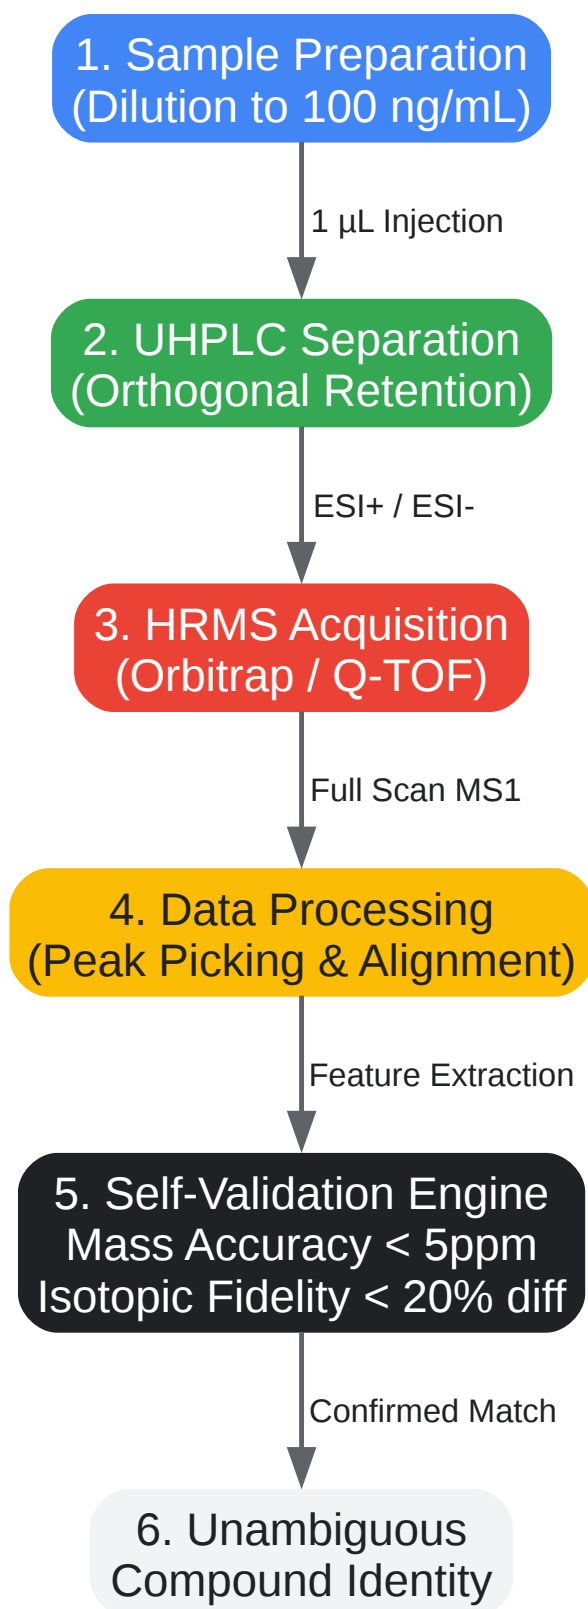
1. Sample Preparation
(Dilution to 100 ng/mL)

1 µL Injection

2. UHPLC Separation
(Orthogonal Retention)

ESI+ / ESI-

3. HRMS Acquisition
(Orbitrap / Q-TOF)

Full Scan MS1

4. Data Processing
(Peak Picking & Alignment)

Feature Extraction

5. Self-Validation Engine
Mass Accuracy < 5ppm
Isotopic Fidelity < 20% diff

Confirmed Match

6. Unambiguous
Compound Identity